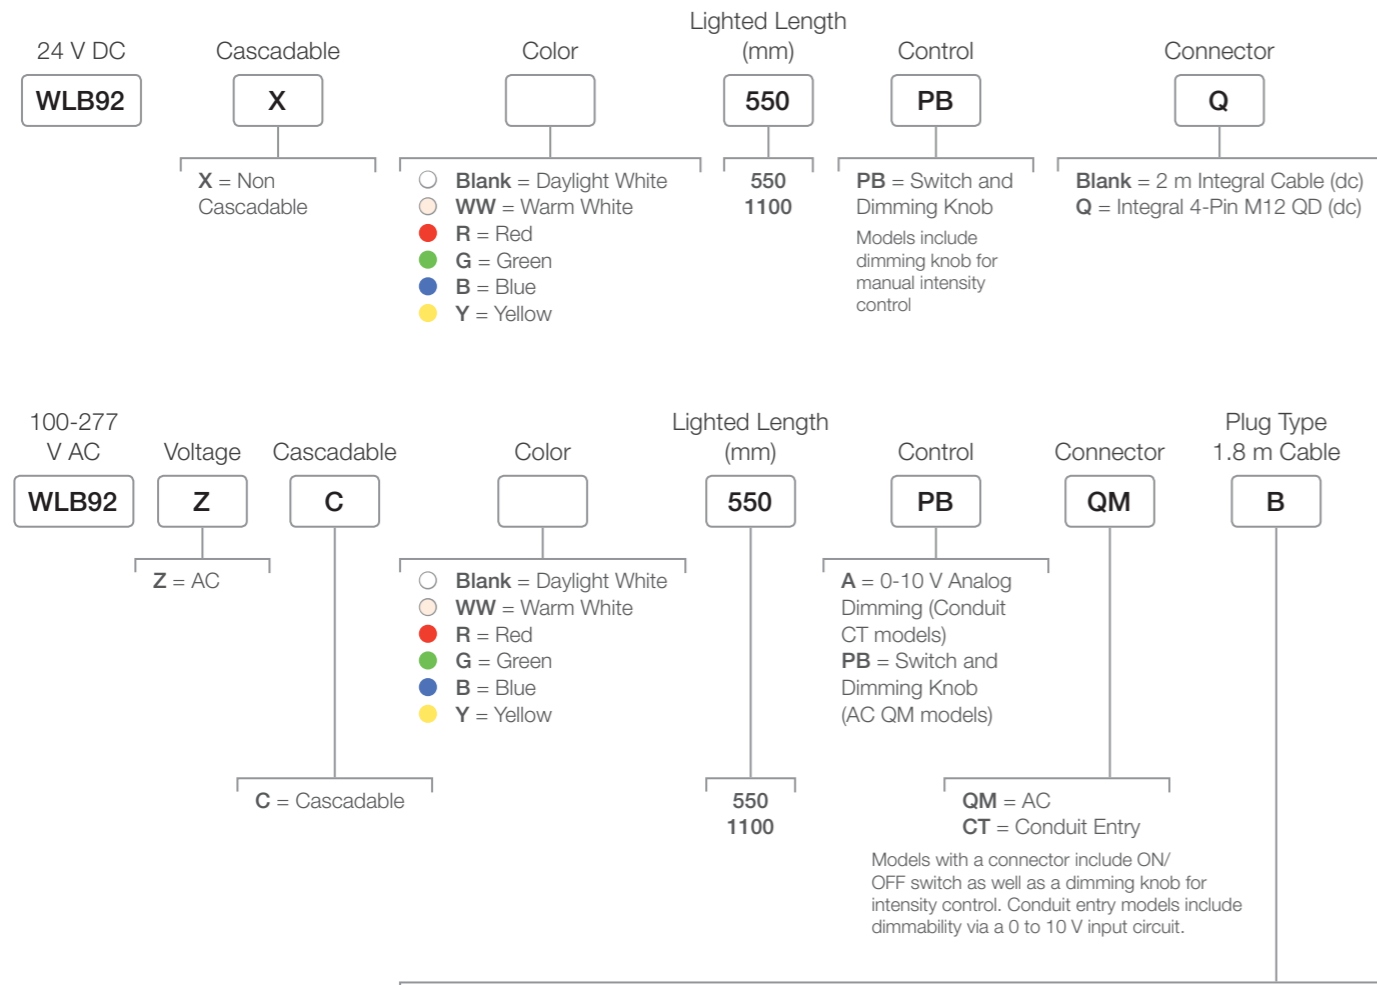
24 V DC
WLB92

Cascadable
X
X = Non Cascadable

Color
Blank = Daylight White
WW = Warm White
R = Red
G = Green
B = Blue
Y = Yellow

Lighted Length (mm)
550
550
1100

Control
PB
PB = Switch and Dimming Knob
Models include dimming knob for manual intensity control

Connector
Q
Blank = 2 m Integral Cable (dc)
Q = Integral 4-Pin M12 QD (dc)

100-277 V AC
WLB92

Voltage
Z
Z = AC

Cascadable
C
C = Cascadable

Color
Blank = Daylight White
WW = Warm White
R = Red
G = Green
B = Blue
Y = Yellow

Lighted Length (mm)
550
550
1100

Control
PB
A = 0-10 V Analog Dimming (Conduit CT models)
PB = Switch and Dimming Knob (AC QM models)

Connector
QM
QM = AC
CT = Conduit Entry
Models with a connector include ON/OFF switch as well as a dimming knob for intensity control. Conduit entry models include dimmability via a 0 to 10 V input circuit.

Plug Type 1.8 m Cable
B